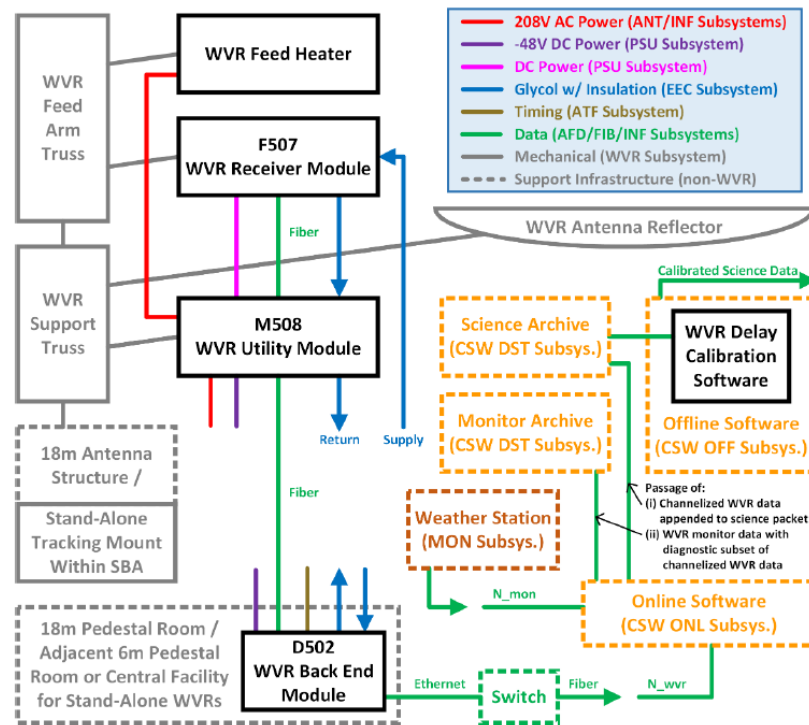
208V AC Power (ANT/INF Subsystems)
-48V DC Power (PSU Subsystem)
DC Power (PSU Subsystem)
Glycol w/ Insulation (EEC Subsystem)
Timing (ATF Subsystem)
Data (AFD/FIB/INF Subsystems)
Mechanical (WVR Subsystem)
Support Infrastructure (non-WVR)

WVR Feed Arm Truss

WVR Feed Heater

F507
WVR Receiver Module

Fiber

WVR Antenna Reflector

WVR Support Truss

M508
WVR Utility Module

Calibrated Science Data

Science Archive
(CSW DST Subsys.)

WVR Delay Calibration Software

Monitor Archive
(CSW DST Subsys.)

Offline Software
(CSW OFF Subsys.)

Return

Supply

18m Antenna Structure /

Stand-Alone Tracking Mount Within SBA

Fiber

Passage of:
(i) Channelized WVR data appended to science packet
(ii) WVR monitor data with diagnostic subset of channelized WVR data

Weather Station
(MON Subsys.)

N_mon

Online Software
(CSW ONL Subsys.)

18m Pedestal Room / Adjacent 6m Pedestal Room or Central Facility for Stand-Alone WVRs

D502
WVR Back End Module

Ethernet

Switch

Fiber

N_wvr